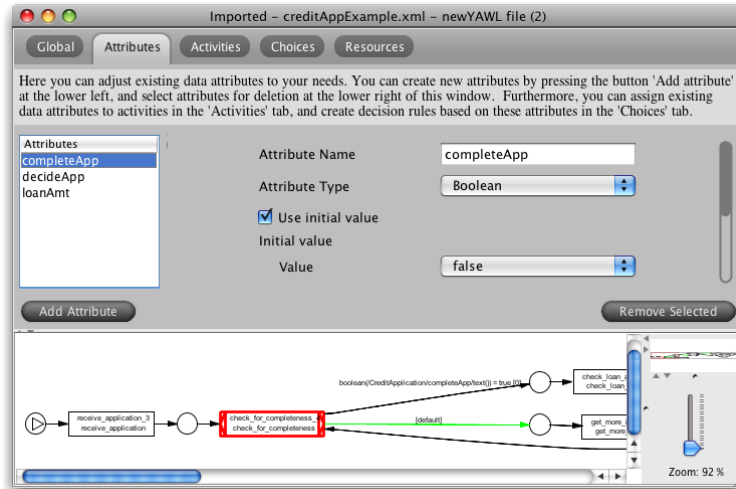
Imported - creditAppExample.xml - newYAWL file (2)

Global
Attributes
Activities
Choices
Resources

Here you can adjust existing data attributes to your needs. You can create new attributes by pressing the button 'Add attribute' at the lower left, and select attributes for deletion at the lower right of this window. Furthermore, you can assign existing data attributes to activities in the 'Activities' tab, and create decision rules based on these attributes in the 'Choices' tab.

Attributes
completeApp
decideApp
loanAmt

Attribute Name completeApp
Attribute Type Boolean
Use initial value
Initial value
Value false

Add Attribute
Remove Selected

boolean(/CreditApplication/completeApp/text() = true [0]
[default]
receive_application_3
receive_application
check_for_completeness_
check_for_completeness
check_loan_a
check_loan
get_more_
get_more

Zoom: 92 %